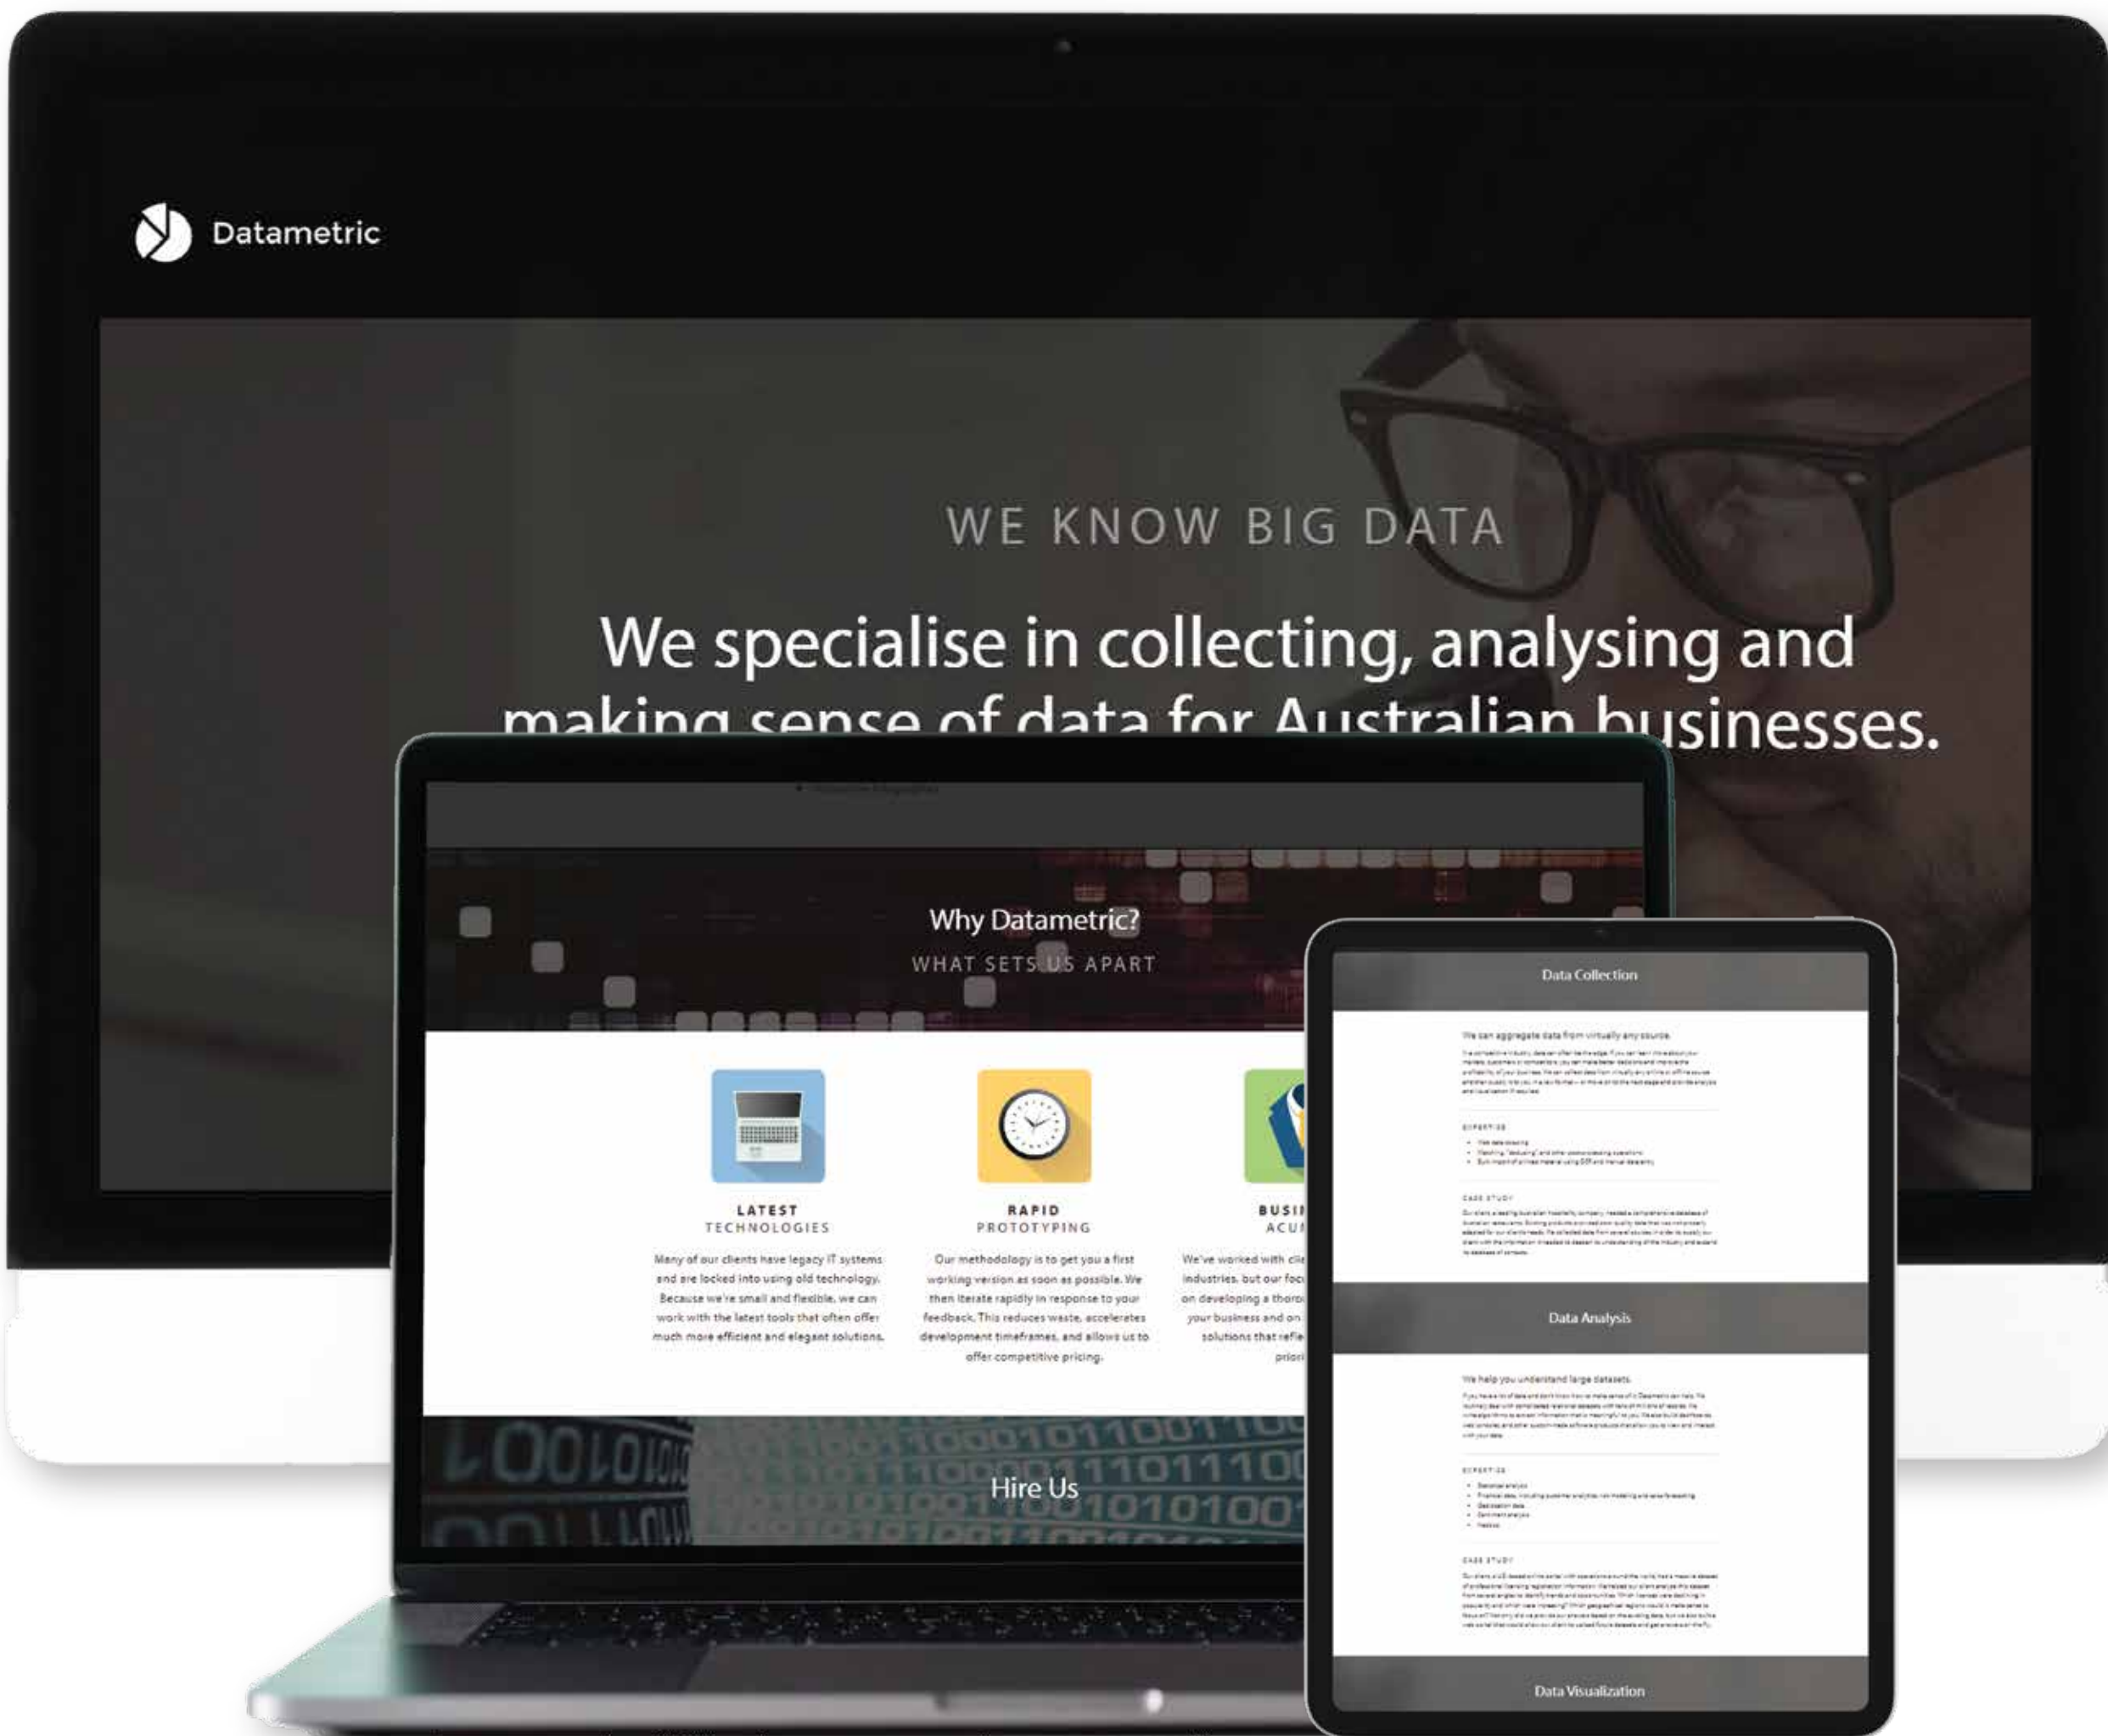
Datametric

WE KNOW BIG DATA

We specialise in collecting, analysing and making sense of data for Australian businesses.

Why Datametric?
WHAT SETS US APART

LATEST TECHNOLOGIES
Many of our clients have legacy IT systems and are locked into using old technology. Because we're small and flexible, we can work with the latest tools that often offer much more efficient and elegant solutions.

RAPID PROTOTYPING
Our methodology is to get you a first working version as soon as possible. We then iterate rapidly in response to your feedback. This reduces waste, accelerates development timeframes, and allows us to offer competitive pricing.

BUSI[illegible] ACU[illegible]
We've worked with cli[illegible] industries, but our foc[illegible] on developing a thoro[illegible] your business and on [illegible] solutions that refle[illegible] priori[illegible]

Hire Us

Data Collection

We can aggregate data from virtually any source.

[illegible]

Data Analysis

We help you understand large datasets.

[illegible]

Data Visualization